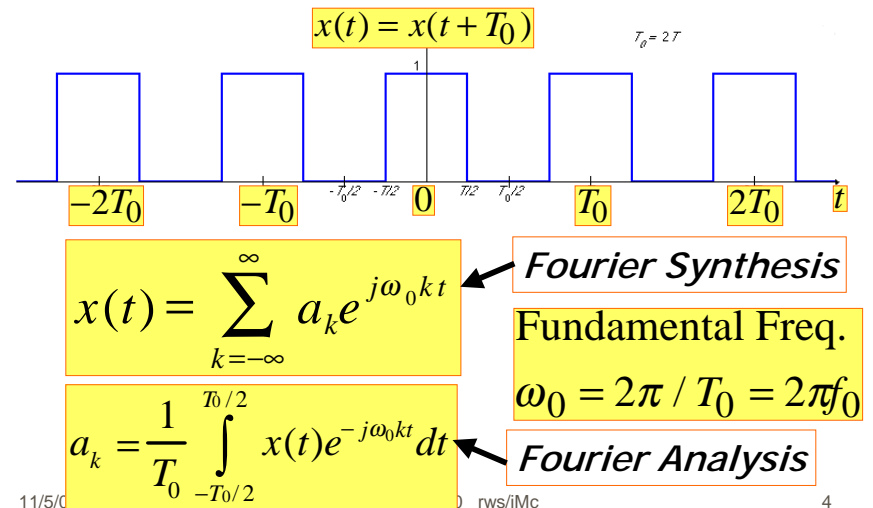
$x(t) = x(t + T_0)$

$T_0 = 2T$

1

$-2T_0$ $-T_0$ $-T_0/2$ $-T/2$ $0$ $T/2$ $T_0/2$ $T_0$ $2T_0$ $t$

$x(t) = \sum_{k=-\infty}^{\infty} a_k e^{j\omega_0 k t}$

Fourier Synthesis

Fundamental Freq.

$\omega_0 = 2\pi / T_0 = 2\pi f_0$

$a_k = \frac{1}{T_0} \int_{-T_0/2}^{T_0/2} x(t) e^{-j\omega_0 k t} dt$

Fourier Analysis

11/5/0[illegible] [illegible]0 rws/iMc 4